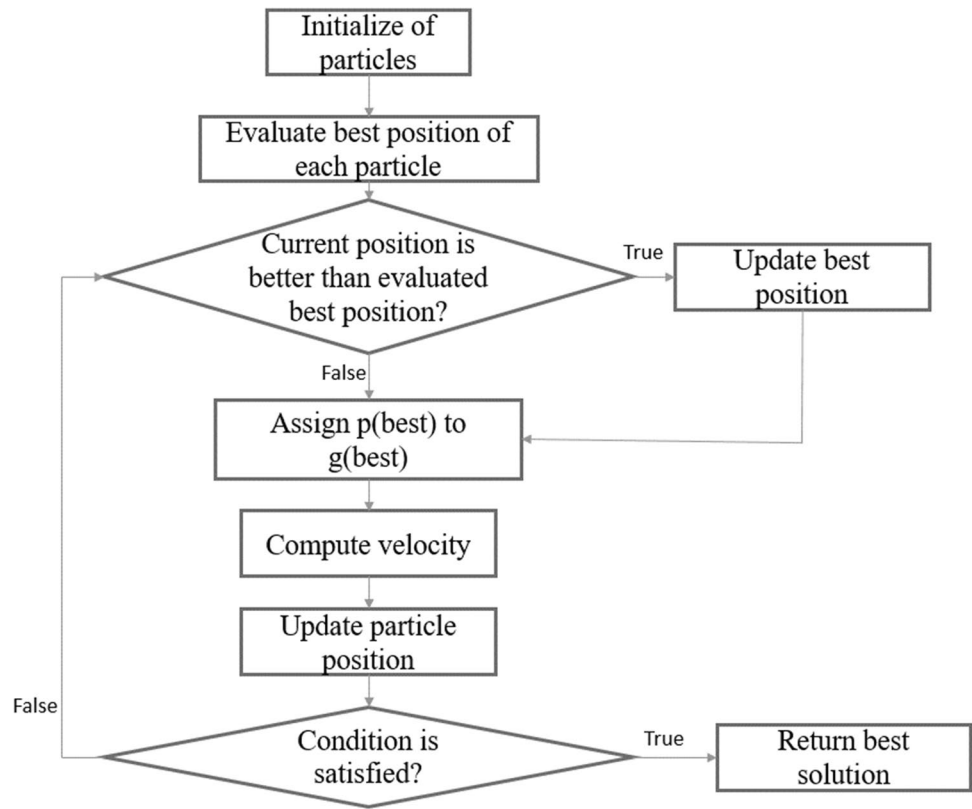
Initialize of particles

Evaluate best position of each particle

Current position is better than evaluated best position?

True

Update best position

False

Assign p(best) to g(best)

Compute velocity

Update particle position

False

Condition is satisfied?

True

Return best solution